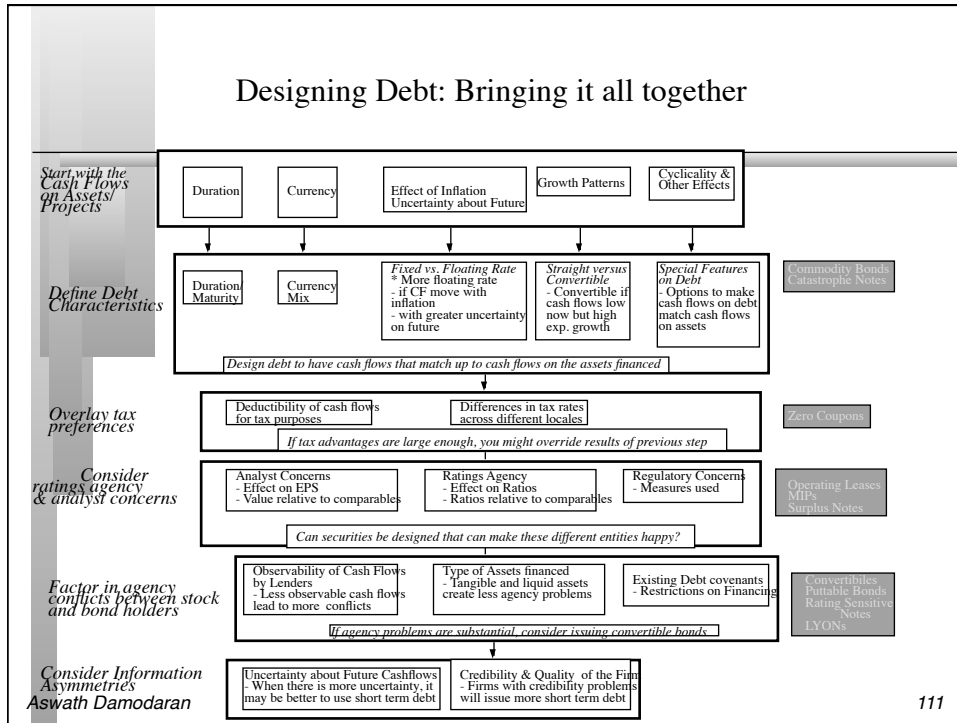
Designing Debt: Bringing it all together

Start with the Cash Flows on Assets/ Projects

Duration

Currency

Effect of Inflation Uncertainty about Future

Growth Patterns

Cyclicality & Other Effects

Define Debt Characteristics

Duration/ Maturity

Currency Mix

Fixed vs. Floating Rate
* More floating rate
- if CF move with inflation
- with greater uncertainty on future

Straight versus Convertible
- Convertible if cash flows low now but high exp. growth

Special Features on Debt
- Options to make cash flows on debt match cash flows on assets

Commodity Bonds
Catastrophe Notes

Design debt to have cash flows that match up to cash flows on the assets financed

Overlay tax preferences

Deductibility of cash flows for tax purposes

Differences in tax rates across different locales

Zero Coupons

If tax advantages are large enough, you might override results of previous step

Consider ratings agency & analyst concerns

Analyst Concerns
- Effect on EPS
- Value relative to comparables

Ratings Agency
- Effect on Ratios
- Ratios relative to comparables

Regulatory Concerns
- Measures used

Operating Leases
MIPs
Surplus Notes

Can securities be designed that can make these different entities happy?

Factor in agency conflicts between stock and bond holders

Observability of Cash Flows by Lenders
- Less observable cash flows lead to more conflicts

Type of Assets financed
- Tangible and liquid assets create less agency problems

Existing Debt covenants
- Restrictions on Financing

Convertibiles
Puttable Bonds
Rating Sensitive Notes
LYONs

If agency problems are substantial, consider issuing convertible bonds

Consider Information Asymmetries

Uncertainty about Future Cashflows
- When there is more uncertainty, it may be better to use short term debt

Credibility & Quality of the Firm
- Firms with credibility problems will issue more short term debt

Aswath Damodaran

111